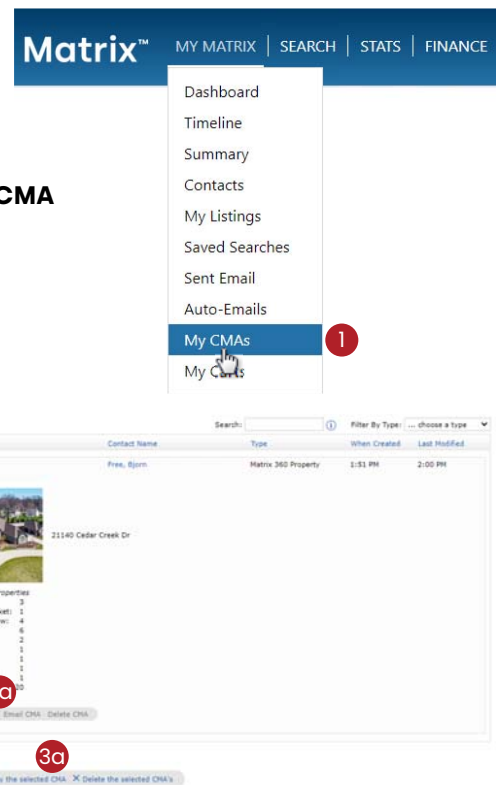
Matrix™ MY MATRIX | SEARCH | STATS | FINANCE

Dashboard
Timeline
Summary
Contacts
My Listings
Saved Searches
Sent Email
Auto-Emails
My CMAs
My C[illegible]s

1

CMA

Search: Filter By Type: ... choose a type

Contact Name | Type | When Created | Last Modified
Free, Bjorn | Matrix 360 Property | 1:51 PM | 2:00 PM

21140 Cedar Creek Dr

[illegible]operties
3
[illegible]ket: 1
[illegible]w: 4
6
2
1
1
1
1
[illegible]0

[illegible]a

Email CMA Delete CMA

3a

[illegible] the selected CMA ✕ Delete the selected CMA's